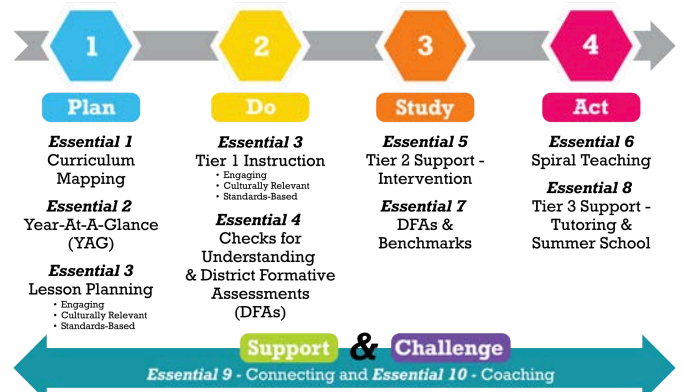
1
Plan
Essential 1
Curriculum Mapping
Essential 2
Year-At-A-Glance (YAG)
Essential 3
Lesson Planning
• Engaging
• Culturally Relevant
• Standards-Based

2
Do
Essential 3
Tier 1 Instruction
• Engaging
• Culturally Relevant
• Standards-Based
Essential 4
Checks for Understanding & District Formative Assessments (DFAs)

3
Study
Essential 5
Tier 2 Support - Intervention
Essential 7
DFAs & Benchmarks

4
Act
Essential 6
Spiral Teaching
Essential 8
Tier 3 Support - Tutoring & Summer School

Support & Challenge
Essential 9 - Connecting and Essential 10 - Coaching